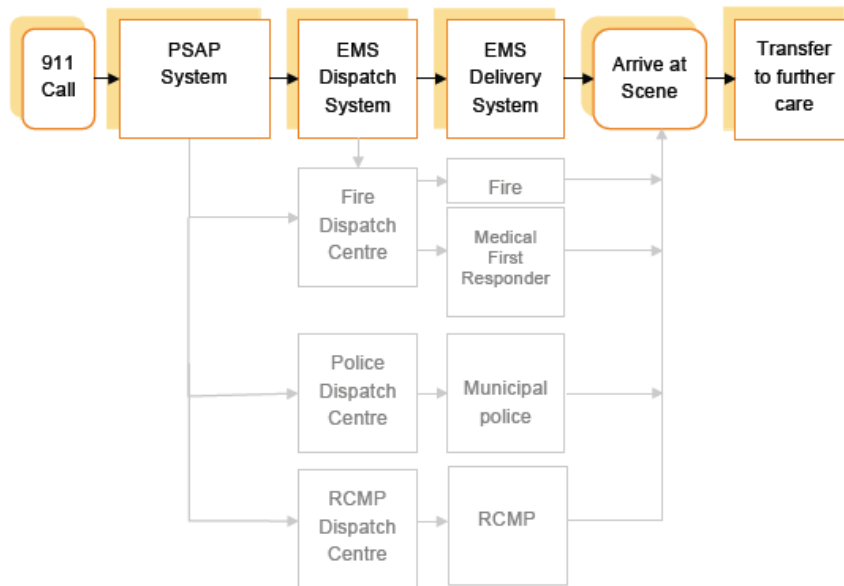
911 Call

PSAP System

EMS Dispatch System

EMS Delivery System

Arrive at Scene

Transfer to further care

Fire Dispatch Centre

Fire

Medical First Responder

Police Dispatch Centre

Municipal police

RCMP Dispatch Centre

RCMP